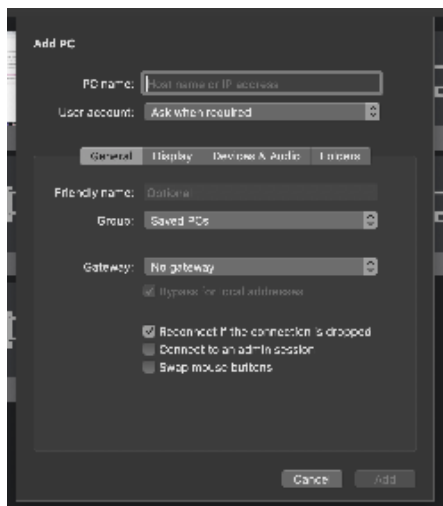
Add PC

PC name: Host name or IP address

User account: Ask when required

General | Display | Devices & Audio | Folders

Friendly name: Optional

Group: Saved PCs

Gateway: No gateway

Bypass for local addresses

Reconnect if the connection is dropped

Connect to an admin session

Swap mouse buttons

Cancel | Add